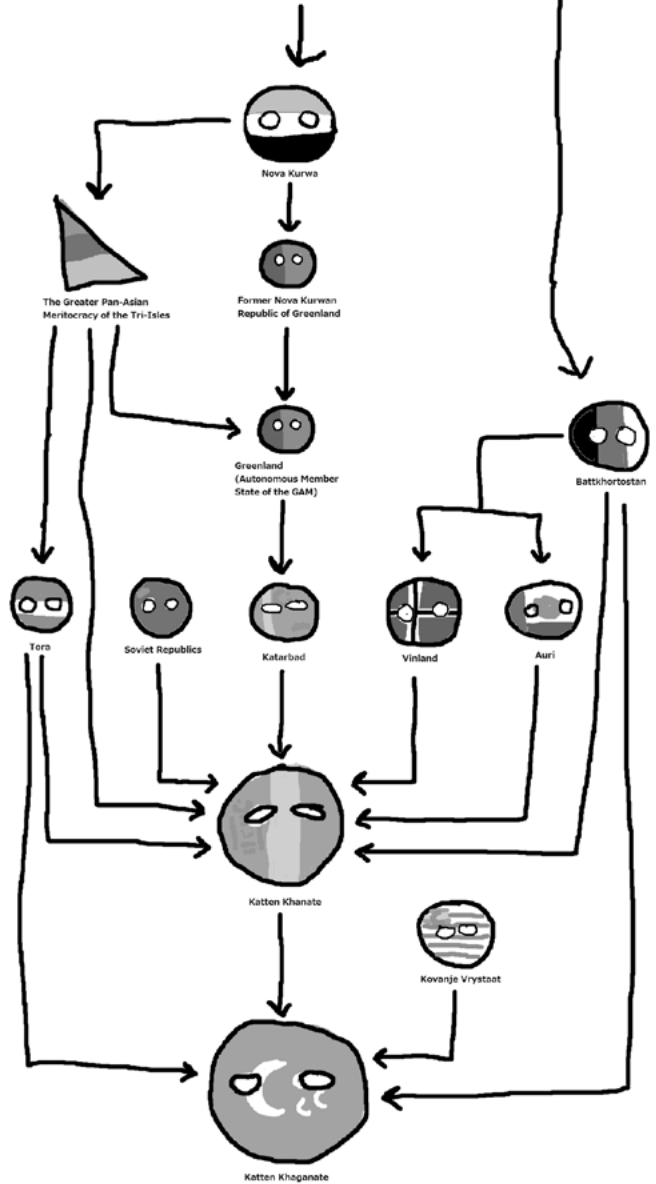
Nova Kurwa

The Greater Pan-Asian Meritocracy of the Tri-Isles

Former Nova Kurwan Republic of Greenland

Greenland (Autonomous Member State of the GAM)

Battkhortostan

Tora

Soviet Republics

Katarbad

Vinland

Auri

Katten Khanate

Kovanje Vrystaat

Katten Khaganate